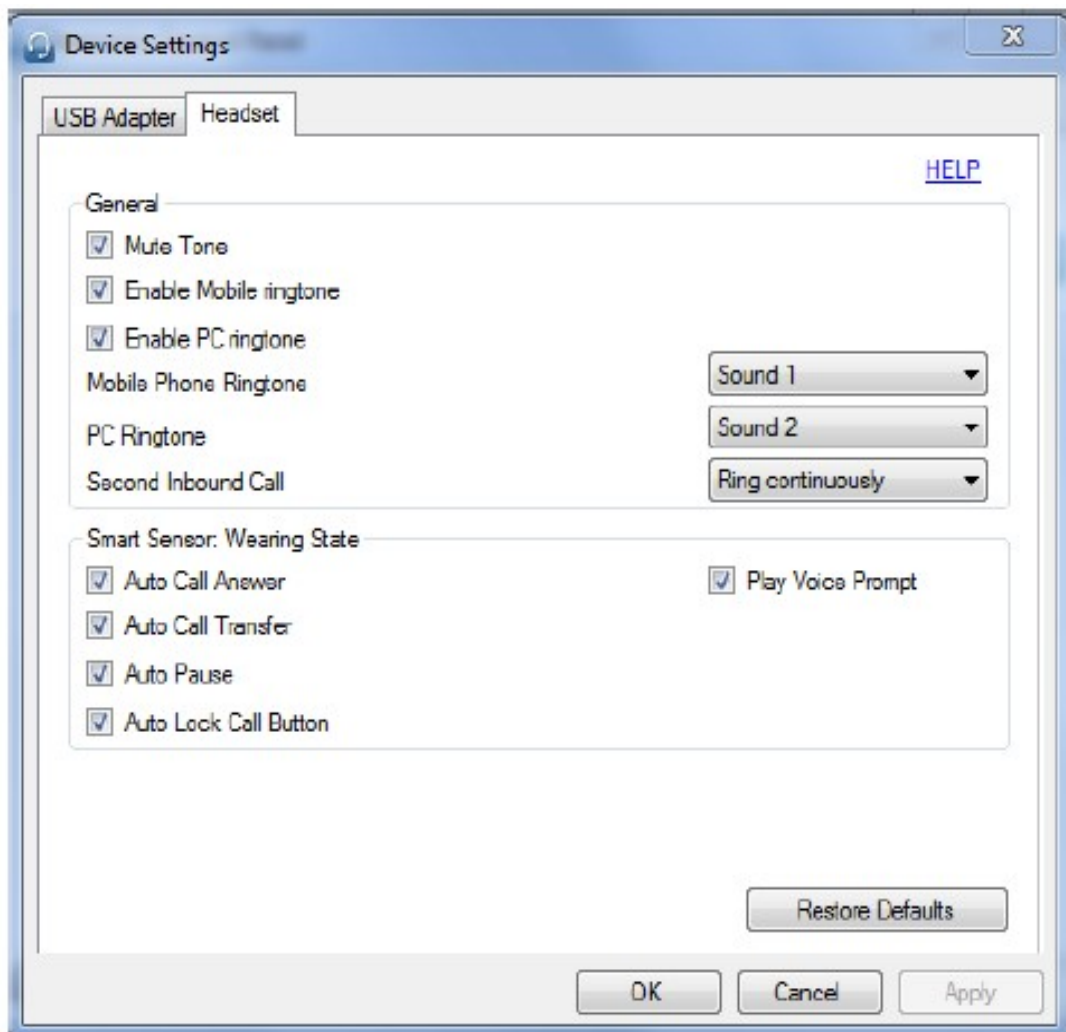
Device Settings

USB Adapter Headset

HELP

General

Mute Tone

Enable Mobile ringtone

Enable PC ringtone

Mobile Phone Ringtone Sound 1

PC Ringtone Sound 2

Second Inbound Call Ring continuously

Smart Sensor: Wearing State

Auto Call Answer

Play Voice Prompt

Auto Call Transfer

Auto Pause

Auto Lock Call Button

Restore Defaults

OK Cancel Apply